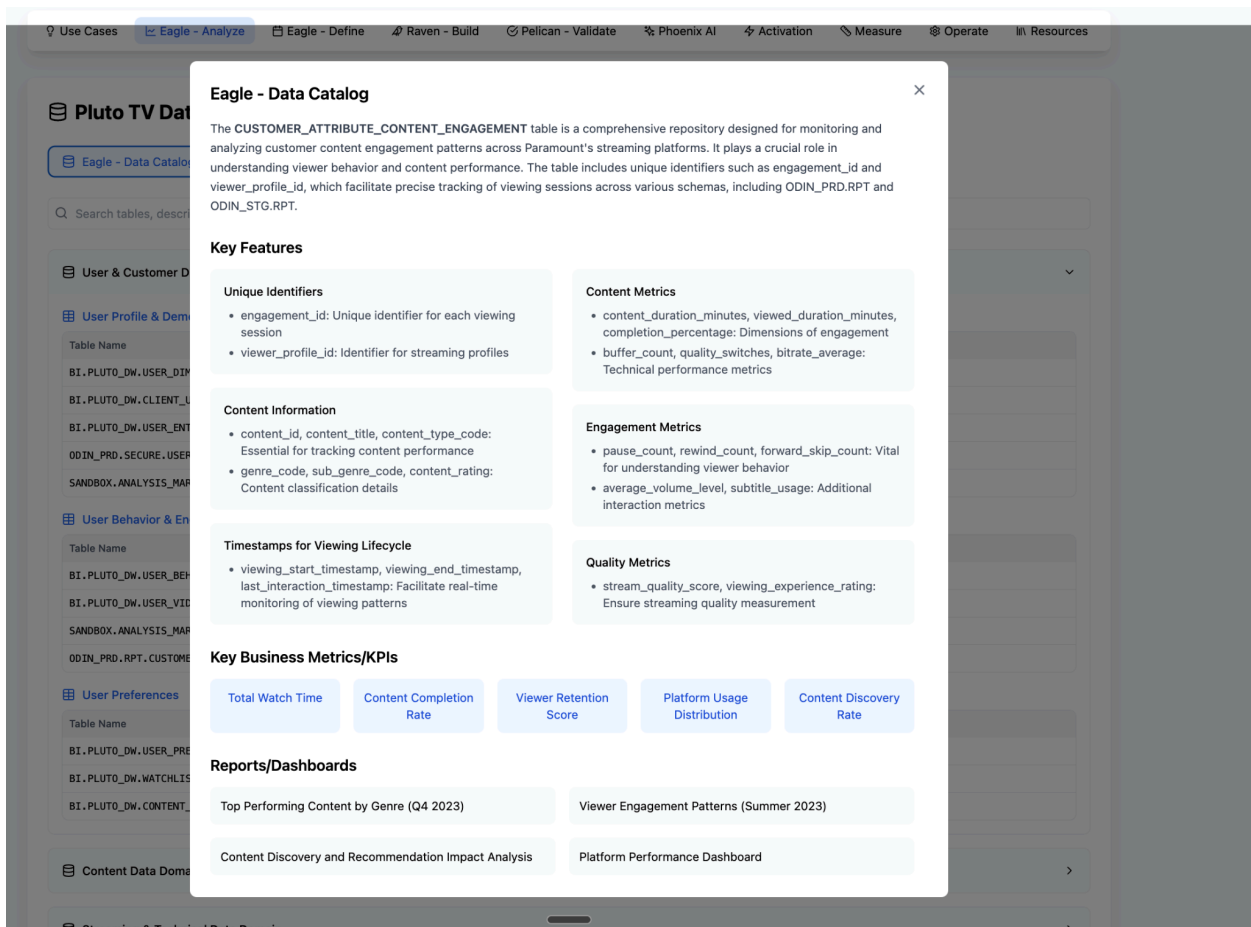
Use Cases  Eagle - Analyze  Eagle - Define  Raven - Build  Pelican - Validate  Phoenix AI  Activation  Measure  Operate  Resources

Pluto TV Dat

Eagle - Data Catalog

Search tables, descri

User & Customer D

User Profile & Dem

Table Name
BI.PLUTO_DW.USER_DIM
BI.PLUTO_DW.CLIENT_U
BI.PLUTO_DW.USER_ENT
ODIN_PRD.SECURE.USER
SANDBOX.ANALYSIS_MAR

User Behavior & En

Table Name
BI.PLUTO_DW.USER_BEH
BI.PLUTO_DW.USER_VID
SANDBOX.ANALYSIS_MAR
ODIN_PRD.RPT.CUSTOME

User Preferences

Table Name
BI.PLUTO_DW.USER_PRE
BI.PLUTO_DW.WATCHLIS
BI.PLUTO_DW.CONTENT_

Content Data Doma

Eagle - Data Catalog

×

The **CUSTOMER_ATTRIBUTE_CONTENT_ENGAGEMENT** table is a comprehensive repository designed for monitoring and analyzing customer content engagement patterns across Paramount's streaming platforms. It plays a crucial role in understanding viewer behavior and content performance. The table includes unique identifiers such as engagement_id and viewer_profile_id, which facilitate precise tracking of viewing sessions across various schemas, including ODIN_PRD.RPT and ODIN_STG.RPT.

Key Features

Unique Identifiers
• engagement_id: Unique identifier for each viewing session
• viewer_profile_id: Identifier for streaming profiles

Content Metrics
• content_duration_minutes, viewed_duration_minutes, completion_percentage: Dimensions of engagement
• buffer_count, quality_switches, bitrate_average: Technical performance metrics

Content Information
• content_id, content_title, content_type_code: Essential for tracking content performance
• genre_code, sub_genre_code, content_rating: Content classification details

Engagement Metrics
• pause_count, rewind_count, forward_skip_count: Vital for understanding viewer behavior
• average_volume_level, subtitle_usage: Additional interaction metrics

Timestamps for Viewing Lifecycle
• viewing_start_timestamp, viewing_end_timestamp, last_interaction_timestamp: Facilitate real-time monitoring of viewing patterns

Quality Metrics
• stream_quality_score, viewing_experience_rating: Ensure streaming quality measurement

Key Business Metrics/KPIs

Total Watch Time
Content Completion Rate
Viewer Retention Score
Platform Usage Distribution
Content Discovery Rate

Reports/Dashboards

Top Performing Content by Genre (Q4 2023)
Viewer Engagement Patterns (Summer 2023)
Content Discovery and Recommendation Impact Analysis
Platform Performance Dashboard